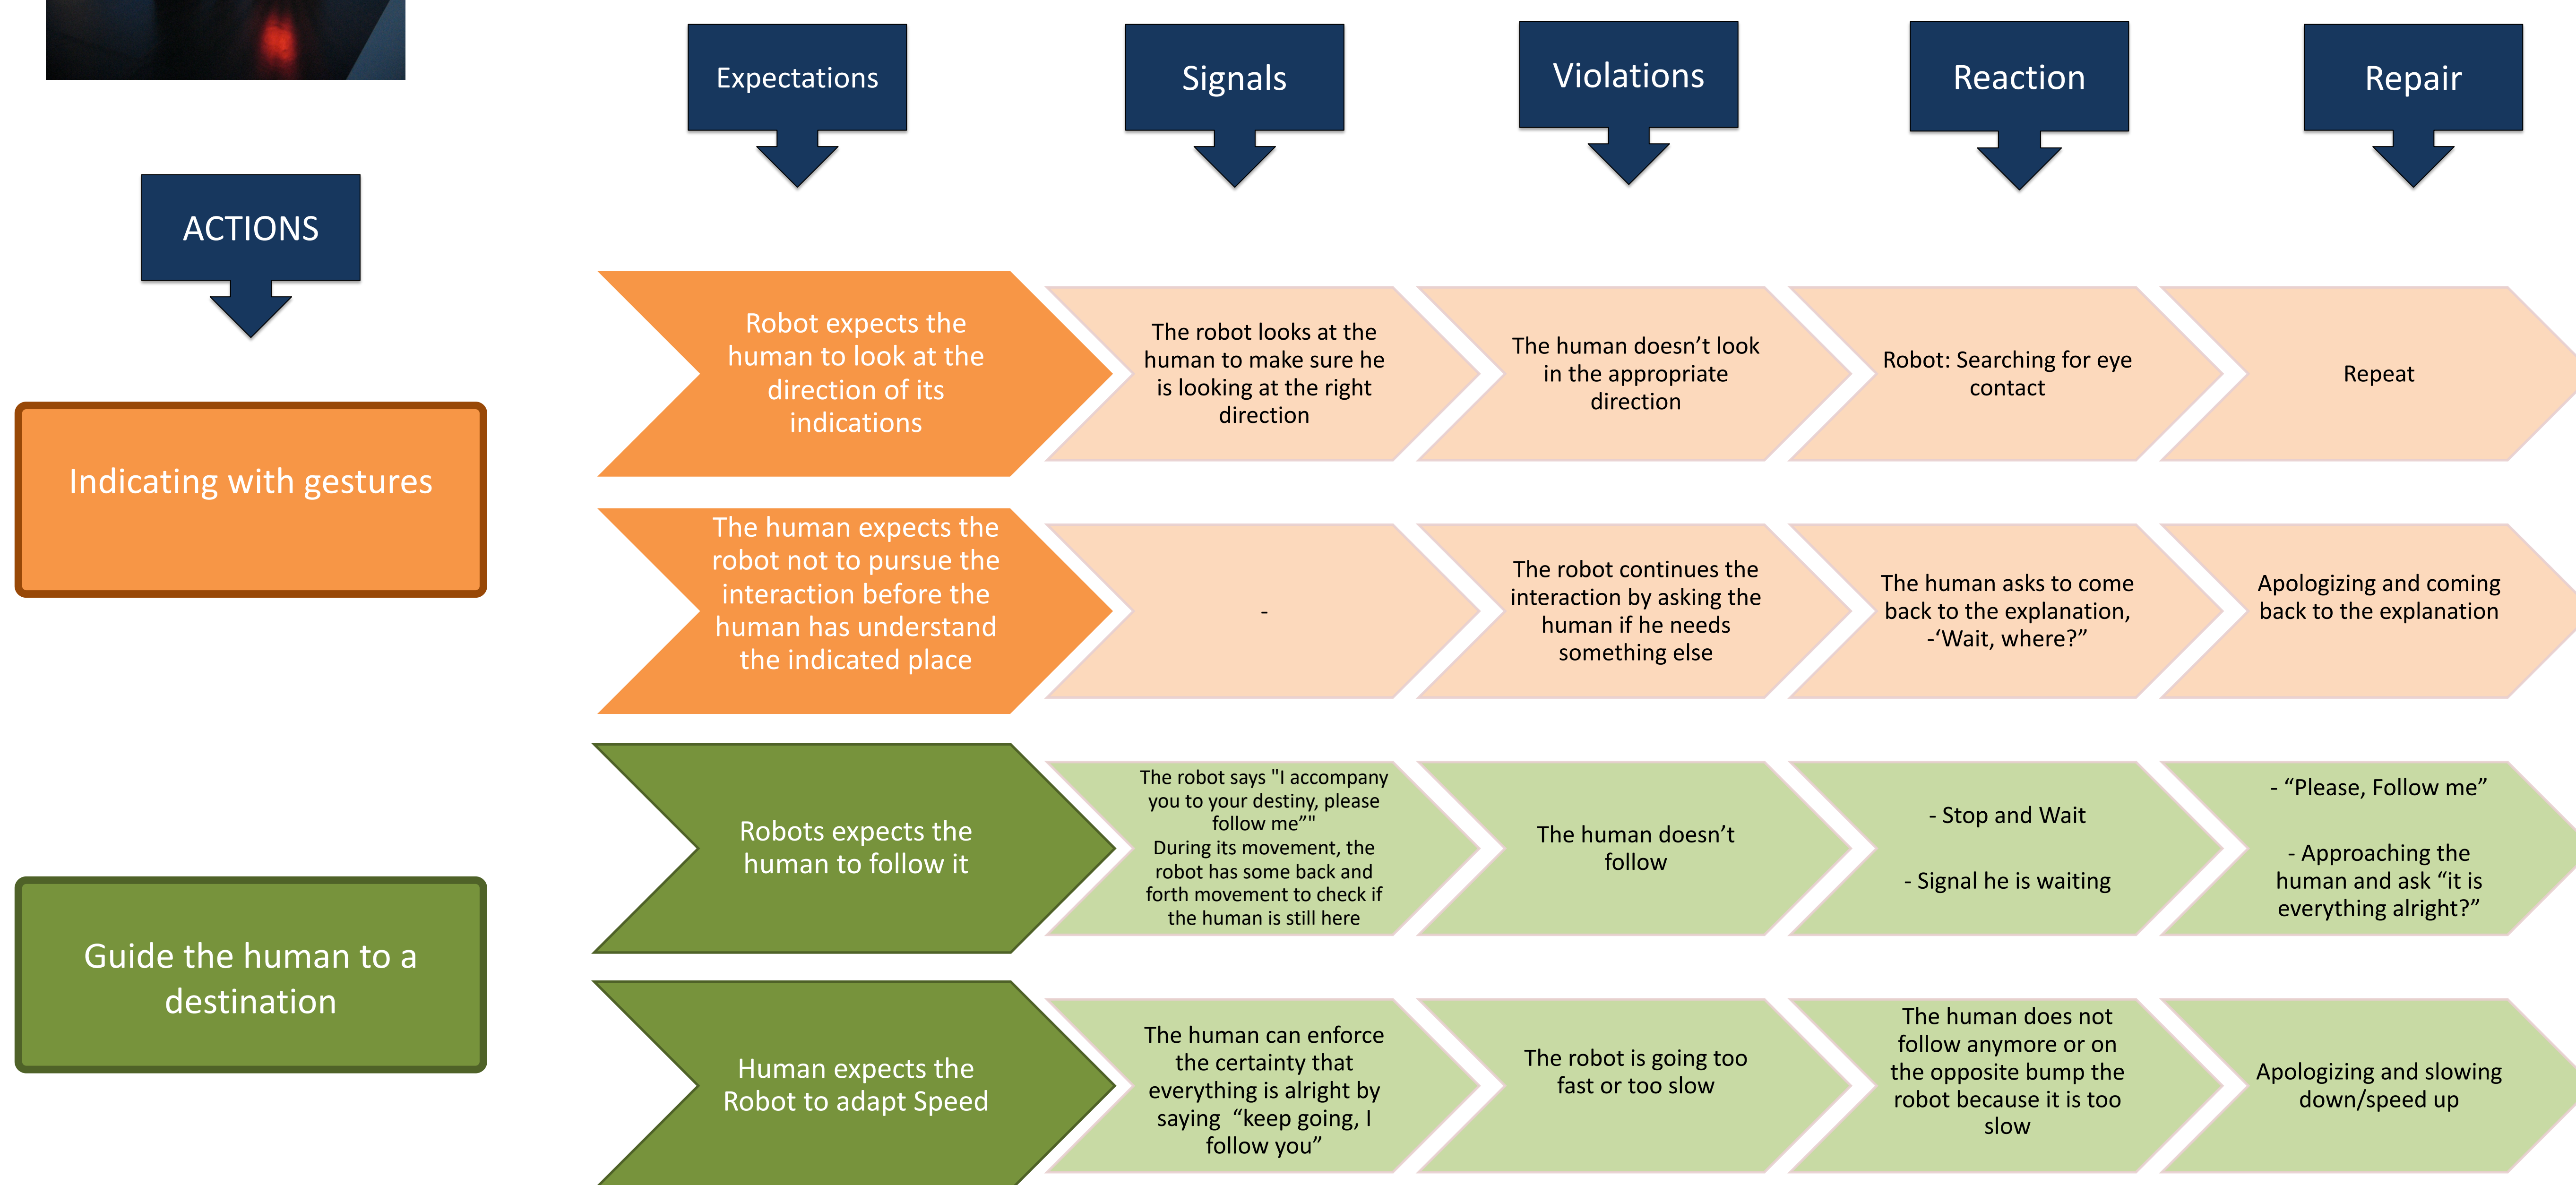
Expectations

Signals

Violations

Reaction

Repair

ACTIONS

Indicating with gestures

Robot expects the human to look at the direction of its indications

The robot looks at the human to make sure he is looking at the right direction

The human doesn’t look in the appropriate direction

Robot: Searching for eye contact

Repeat

The human expects the robot not to pursue the interaction before the human has understand the indicated place

-

The robot continues the interaction by asking the human if he needs something else

The human asks to come back to the explanation, -‘Wait, where?”

Apologizing and coming back to the explanation

Guide the human to a destination

Robots expects the human to follow it

The robot says "I accompany you to your destiny, please follow me”" During its movement, the robot has some back and forth movement to check if the human is still here

The human doesn’t follow

- Stop and Wait

- Signal he is waiting

- “Please, Follow me”

- Approaching the human and ask “it is everything alright?”

Human expects the Robot to adapt Speed

The human can enforce the certainty that everything is alright by saying “keep going, I follow you”

The robot is going too fast or too slow

The human does not follow anymore or on the opposite bump the robot because it is too slow

Apologizing and slowing down/speed up